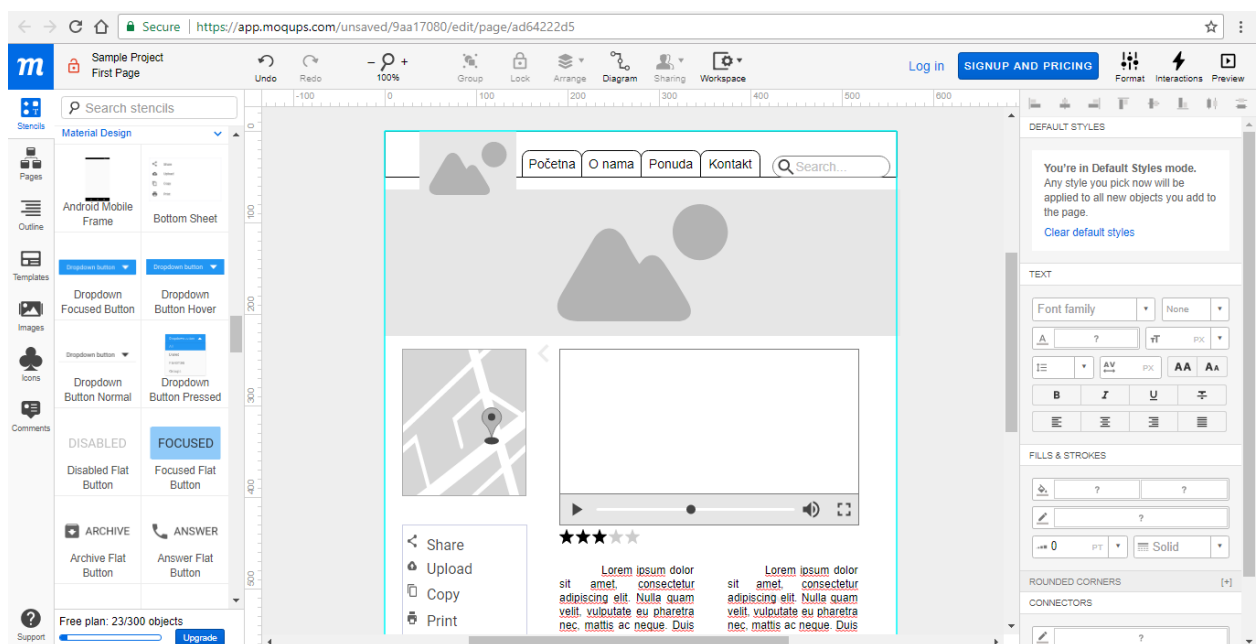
Secure | https://app.moqups.com/unsaved/9aa17080/edit/page/ad64222d5

Sample Project
First Page

Undo Redo 100% Group Lock Arrange Diagram Sharing Workspace

Log in SIGNUP AND PRICING Format Interactions Preview

Stencils
Pages
Outline
Templates
Images
Icons
Comments
Support

Search stencils

Material Design

Android Mobile Frame
Bottom Sheet
Dropdown button
Dropdown button
Dropdown Focused Button
Dropdown Button Hover
Dropdown button
Dropdown Button Normal
Dropdown Button Pressed
DISABLED
FOCUSED
Disabled Flat Button
Focused Flat Button
ARCHIVE
ANSWER
Archive Flat Button
Answer Flat Button

Free plan: 23/300 objects
Upgrade

-100 0 100 200 300 400 500 600
100 200 300 400 500

Početna O nama Ponuda Kontakt
Search...

Share
Upload
Copy
Print

Lorem ipsum dolor sit amet, consectetur adipiscing elit. Nulla quam velit, vulputate eu pharetra nec, mattis ac neque. Duis

Lorem ipsum dolor sit amet, consectetur adipiscing elit. Nulla quam velit, vulputate eu pharetra nec, mattis ac neque. Duis

DEFAULT STYLES
You're in Default Styles mode.
Any style you pick now will be applied to all new objects you add to the page.
Clear default styles

TEXT
Font family
None
?
PX
PX
AA AA
B I U

FILLS & STROKES
? ?
?
0 PT Solid

ROUNDED CORNERS [+]
CONNECTORS
?